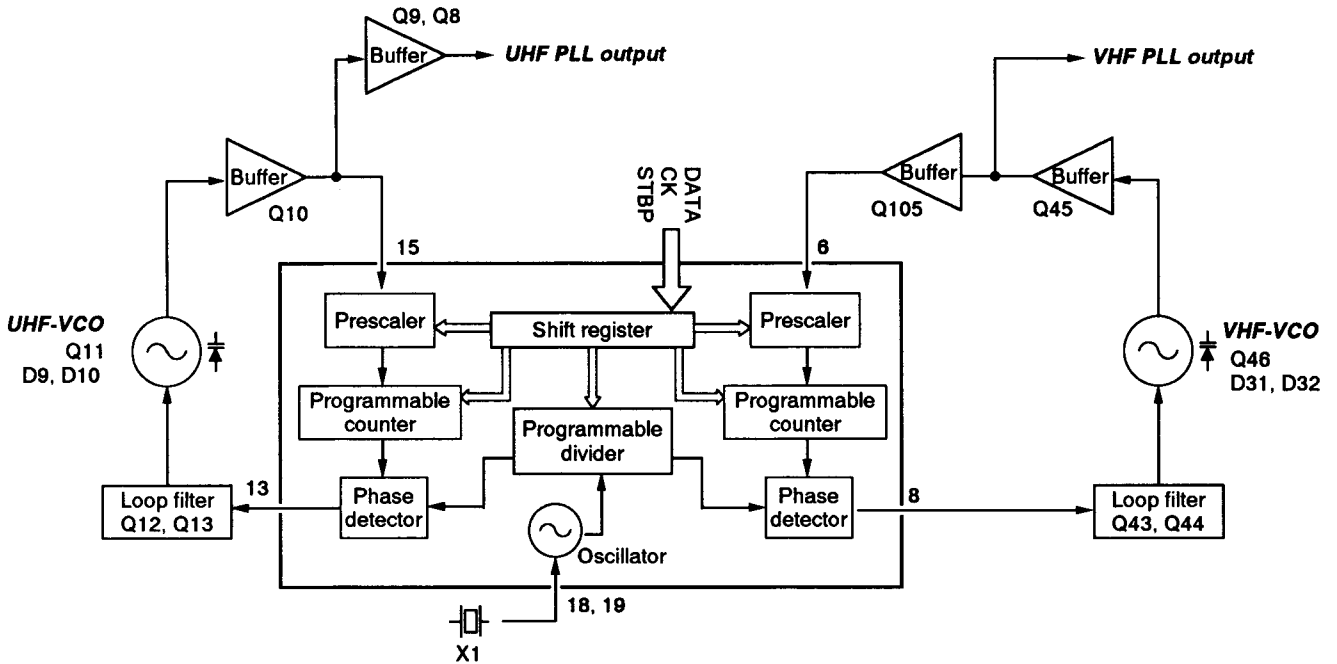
Q9, Q8
Buffer
UHF PLL output
VHF PLL output
Buffer
Q10
DATA
CK
STBP
Buffer
Q105
Buffer
Q45
15
6
UHF-VCO
Q11
D9, D10
Prescaler
Shift register
Prescaler
VHF-VCO
Q46
D31, D32
Programmable counter
Programmable divider
Programmable counter
Loop filter
Q12, Q13
13
Phase detector
Phase detector
8
Loop filter
Q43, Q44
Oscillator
18, 19
X1